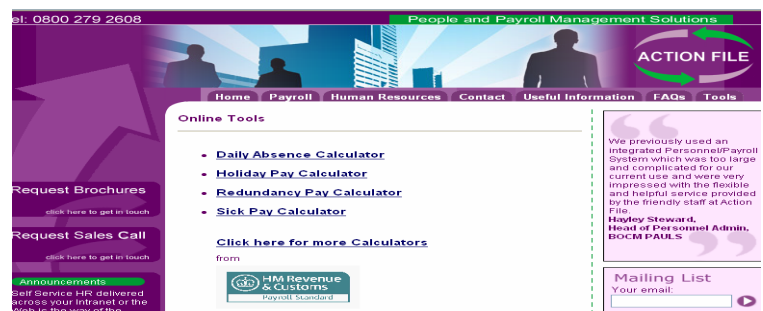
el: 0800 279 2608

People and Payroll Management Solutions

ACTION FILE

Home Payroll Human Resources Contact Useful Information FAQs Tools

Request Brochures
click here to get in touch

Request Sales Call
click here to get in touch

Announcements
Self Service HR delivered across your Intranet or the Web is the way of the

Online Tools

- Daily Absence Calculator
- Holiday Pay Calculator
- Redundancy Pay Calculator
- Sick Pay Calculator

Click here for more Calculators
from

HM Revenue & Customs
Payroll Standard

We previously used an integrated Personnel/Payroll System which was too large and complicated for our current use and were very impressed with the flexible and helpful service provided by the friendly staff at Action File.
Hayley Steward,
Head of Personnel Admin,
BOCM PAULS

Mailing List
Your email: